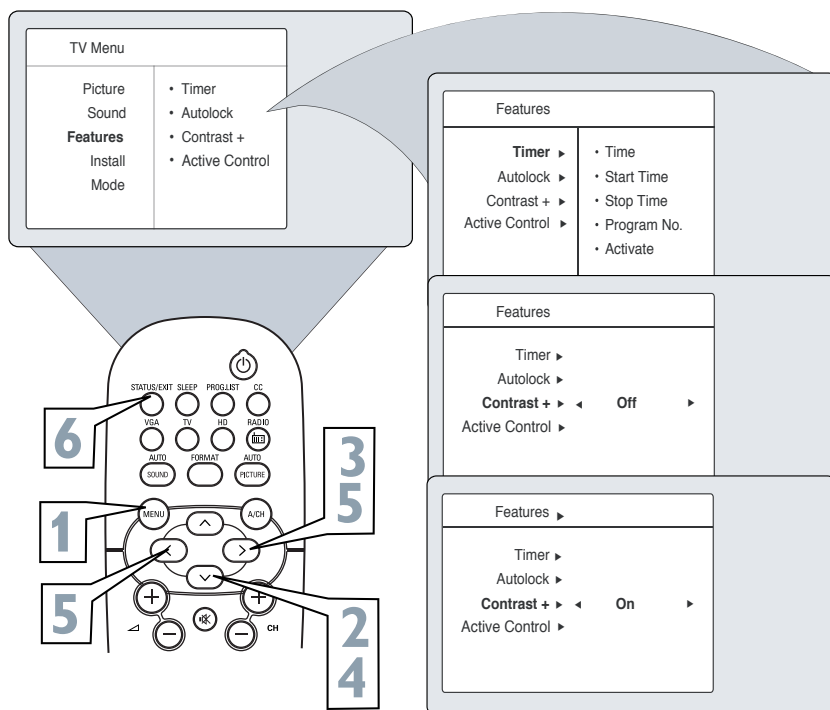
TV Menu

Picture
Sound
Features
Install
Mode

• Timer
• Autolock
• Contrast +
• Active Control

Features

Timer ▸
Autolock ▸
Contrast + ▸
Active Control ▸

• Time
• Start Time
• Stop Time
• Program No.
• Activate

Features

Timer ▸
Autolock ▸
Contrast + ▸ ◂ Off ▸
Active Control ▸

Features ▸

Timer ▸
Autolock ▸
Contrast + ▸ ◂ On ▸
Active Control ▸

STATUS/EXIT SLEEP PROG.LIST CC
VGA TV HD RADIO
AUTO FORMAT AUTO
SOUND PICTURE
MENU A/CH
CH

6
1
5
3
5
2
4